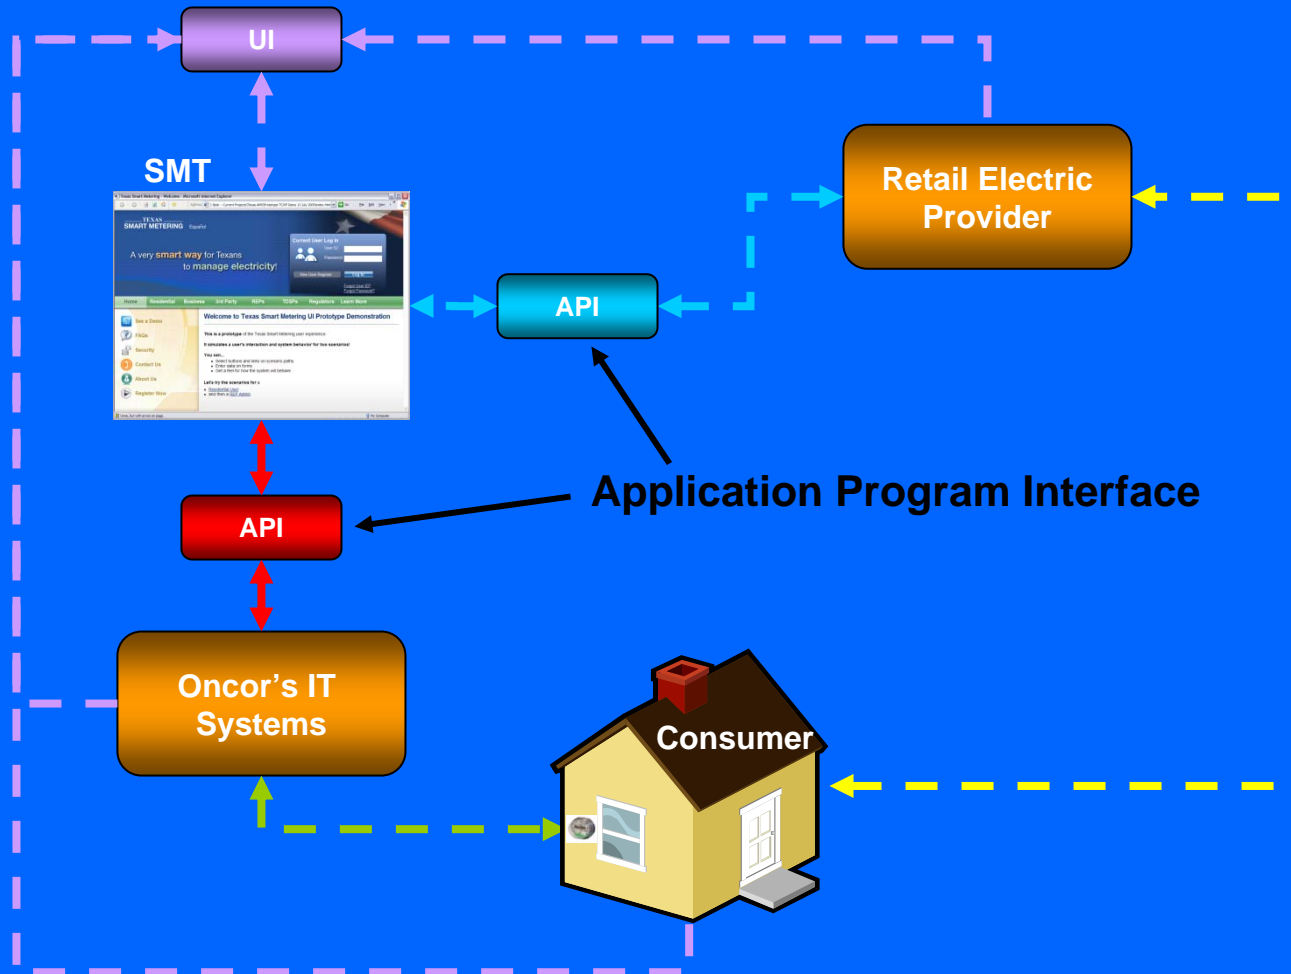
UI

SMT

TEXAS SMART METERING

A very smart way for Texans to manage electricity!

Welcome to Texas Smart Metering UI Prototype Demonstration

Retail Electric Provider

API

Application Program Interface

API

Oncor's IT Systems

Consumer